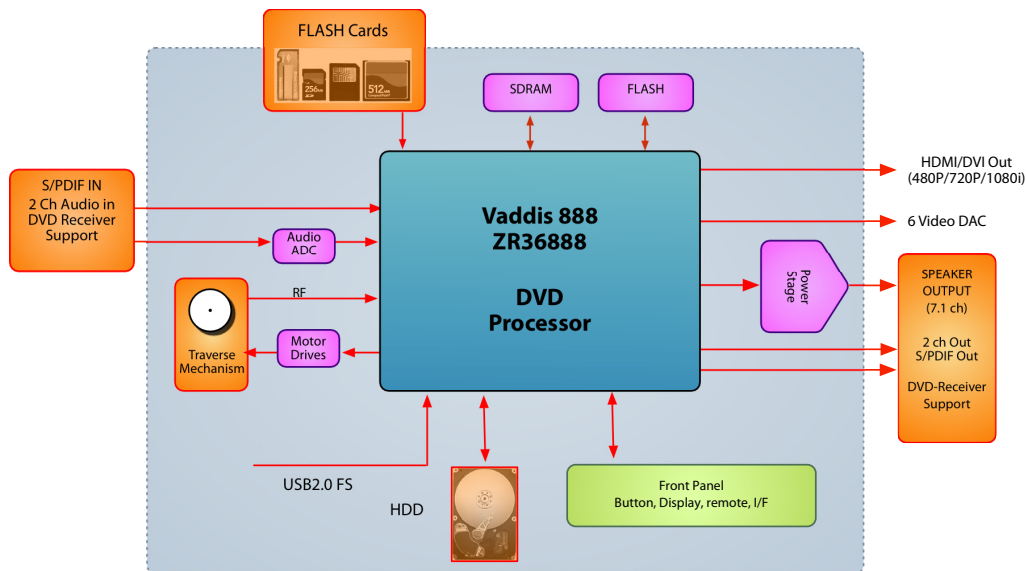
FLASH Cards

256MB

512MB

SDRAM

FLASH

S/PDIF IN
2 Ch Audio in
DVD Receiver
Support

Audio ADC

RF

Traverse Mechanism

Motor Drives

Vaddis 888
ZR36888

DVD
Processor

HDMI/DVI Out
(480P/720P/1080i)

6 Video DAC

Power Stage

SPEAKER
OUTPUT
(7.1 ch)

2 ch Out
S/PDIF Out

DVD-Receiver
Support

USB2.0 FS

HDD

Front Panel
Button, Display, remote, I/F